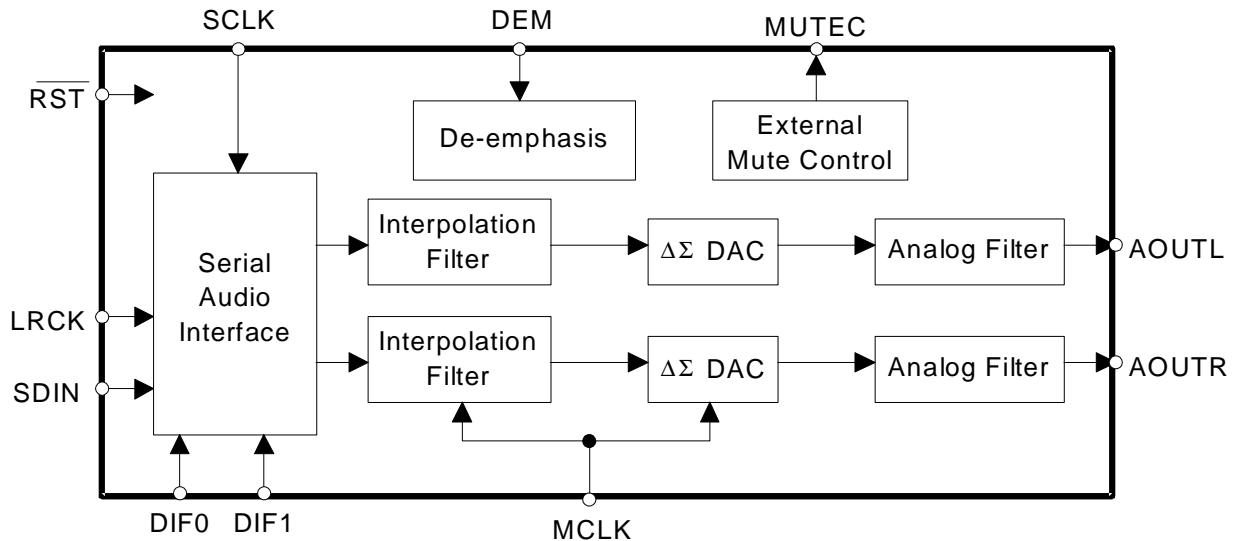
SCLK
DEM
MUTEC
$\overline{RST}$
De-emphasis
External Mute Control
Serial Audio Interface
Interpolation Filter
$\Delta\Sigma$ DAC
Analog Filter
AOUTL
LRCK
SDIN
Interpolation Filter
$\Delta\Sigma$ DAC
Analog Filter
AOUTR
DIF0
DIF1
MCLK